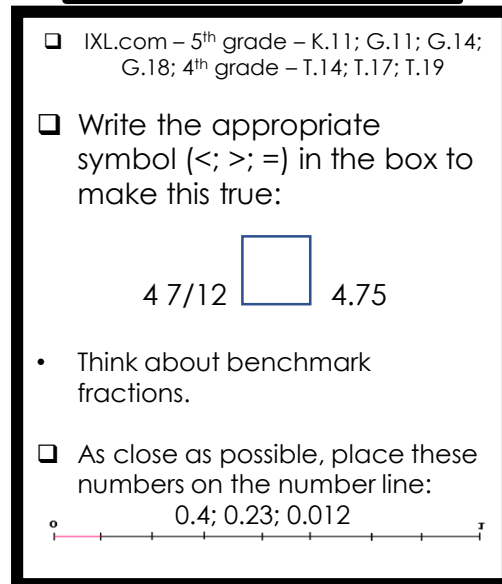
❑ IXL.com – 5$^{th}$ grade – K.11; G.11; G.14; G.18; 4$^{th}$ grade – T.14; T.17; T.19

❑ Write the appropriate symbol (<; >; =) in the box to make this true:

4 7/12 ☐ 4.75

• Think about benchmark fractions.

❑ As close as possible, place these numbers on the number line:

0.4; 0.23; 0.012

0 1